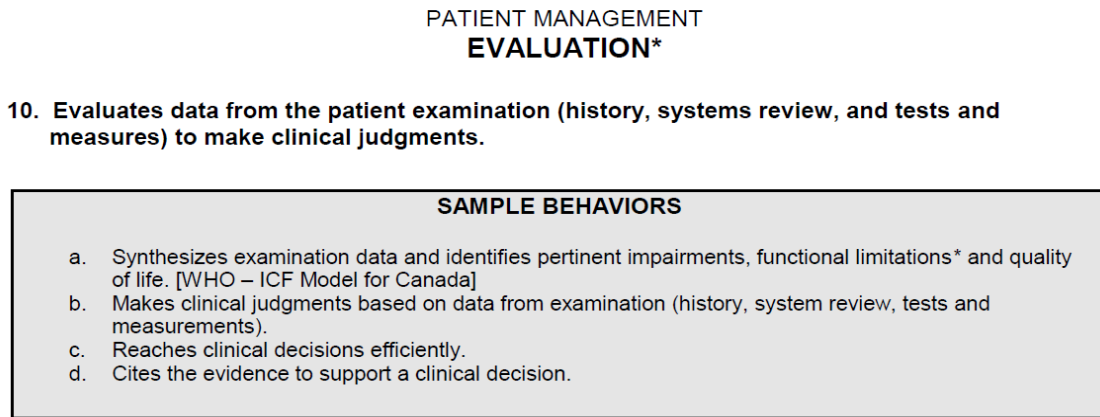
PATIENT MANAGEMENT
EVALUATION*

10. Evaluates data from the patient examination (history, systems review, and tests and measures) to make clinical judgments.

SAMPLE BEHAVIORS

a. Synthesizes examination data and identifies pertinent impairments, functional limitations* and quality of life. [WHO – ICF Model for Canada]
b. Makes clinical judgments based on data from examination (history, system review, tests and measurements).
c. Reaches clinical decisions efficiently.
d. Cites the evidence to support a clinical decision.